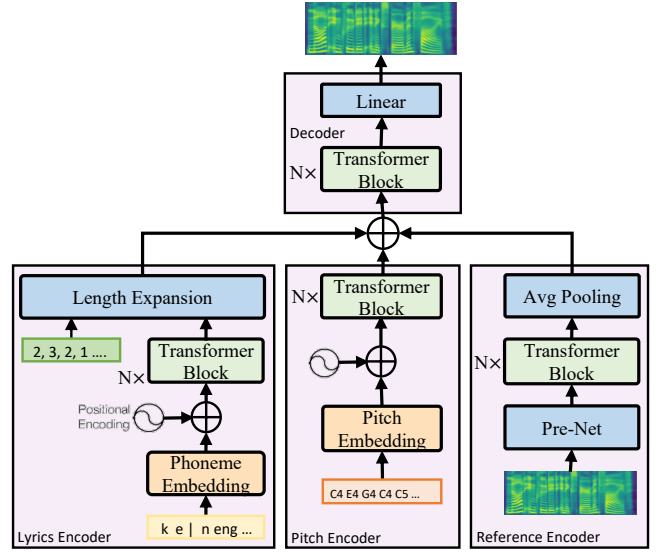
Linear

Decoder

N×

Transformer Block

Length Expansion

2, 3, 2, 1 ....

Transformer Block

N×

Positional Encoding

Phoneme Embedding

k e | n eng ...

Lyrics Encoder

N×

Transformer Block

Pitch Embedding

C4 E4 G4 C4 C5 ...

Pitch Encoder

Avg Pooling

N×

Transformer Block

Pre-Net

Reference Encoder